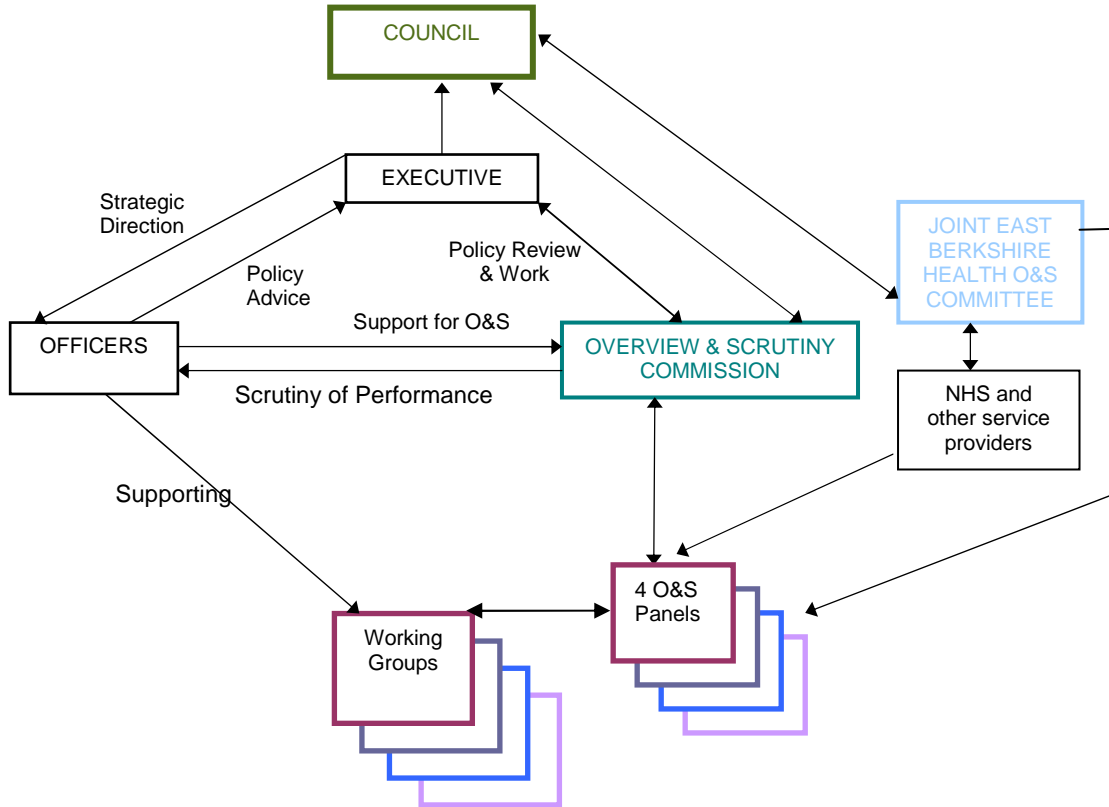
COUNCIL

EXECUTIVE

Strategic Direction

Policy Advice

Policy Review & Work

JOINT EAST BERKSHIRE HEALTH O&S COMMITTEE

OFFICERS

Support for O&S

OVERVIEW & SCRUTINY COMMISSION

Scrutiny of Performance

NHS and other service providers

Supporting

4 O&S Panels

Working Groups